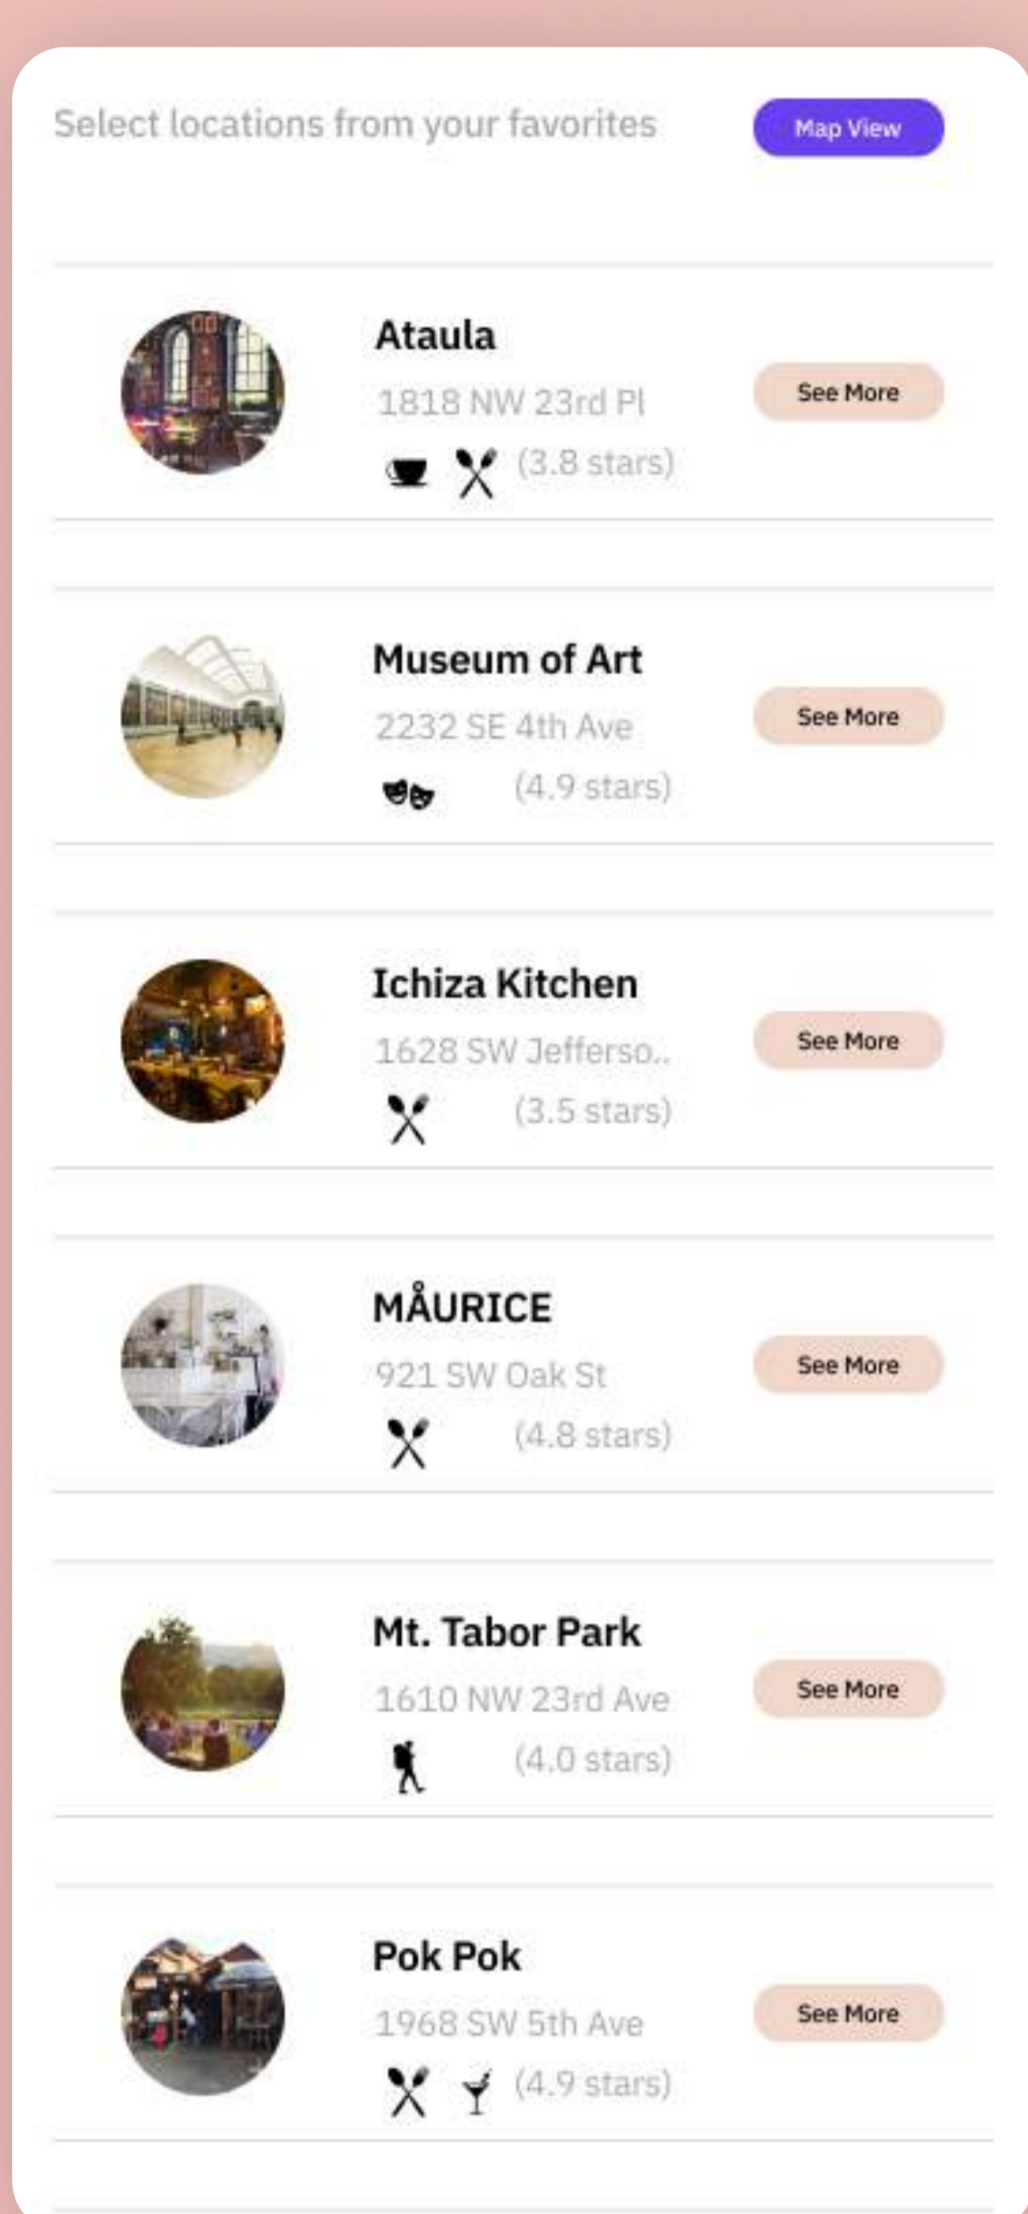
Select locations from your favorites

Map View

Ataula
1818 NW 23rd Pl
(3.8 stars)
See More

Museum of Art
2232 SE 4th Ave
(4.9 stars)
See More

Ichiza Kitchen
1628 SW Jefferso..
(3.5 stars)
See More

MÅURICE
921 SW Oak St
(4.8 stars)
See More

Mt. Tabor Park
1610 NW 23rd Ave
(4.0 stars)
See More

Pok Pok
1968 SW 5th Ave
(4.9 stars)
See More